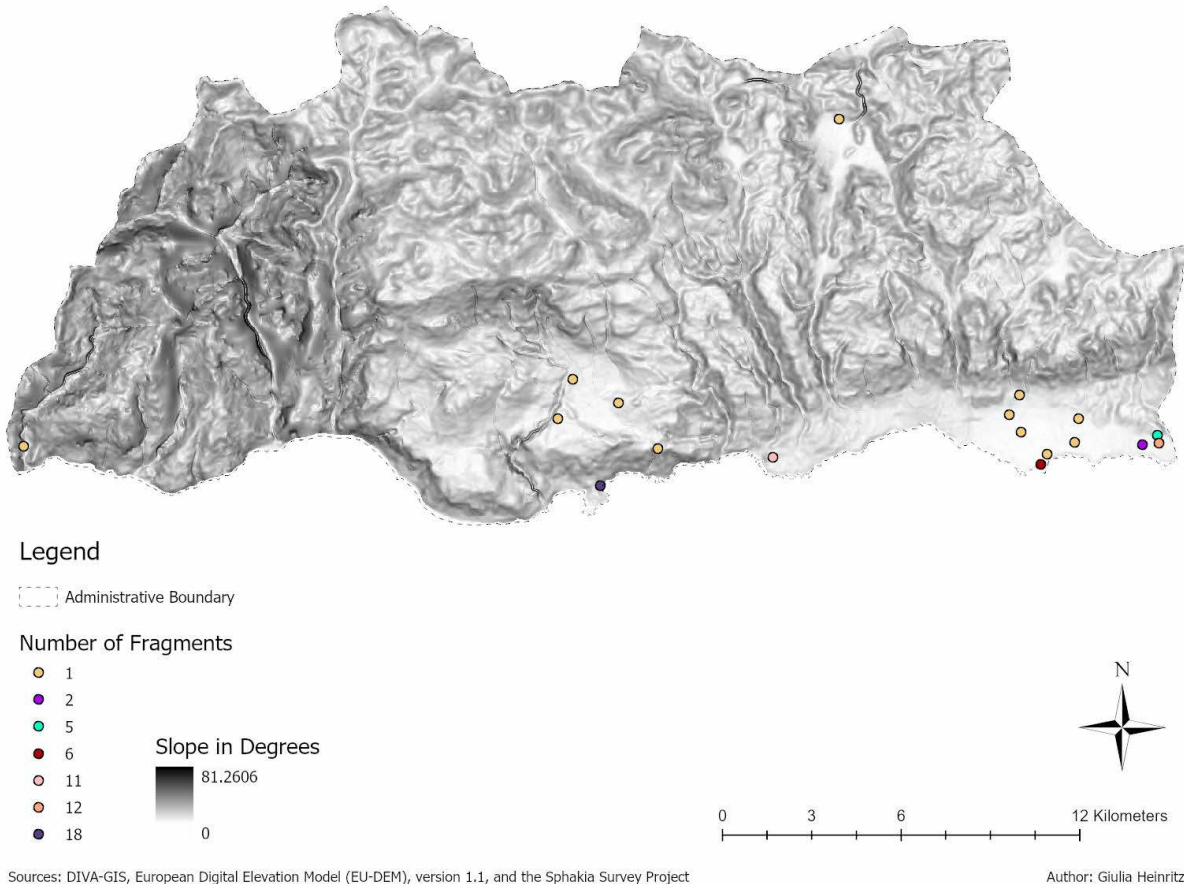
Legend

Administrative Boundary

Number of Fragments

1
2
5
6
11
12
18

Slope in Degrees

81.2606

0

N

0 3 6 12 Kilometers

Sources: DIVA-GIS, European Digital Elevation Model (EU-DEM), version 1.1, and the Sphakia Survey Project

Author: Giulia Heinritz